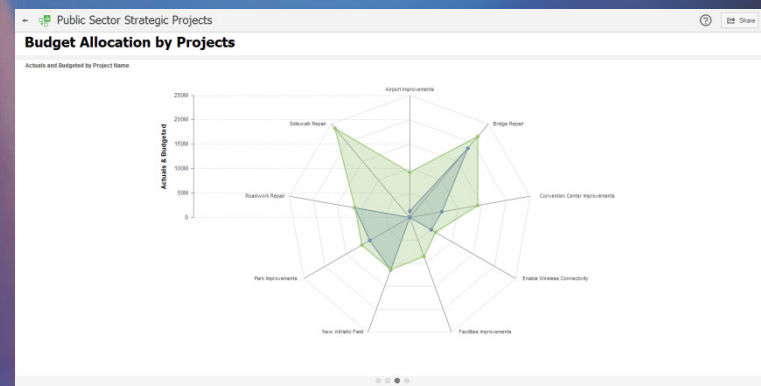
Public Sector Strategic Projects

Share

Budget Allocation by Projects

Actuals and Budgeted by Project Name

250M
200M
150M
100M
50M
0

Actuals & Budgeted

Airport Improvements
Bridge Repair
Convention Center Improvements
Enable Wireless Connectivity
Facilities Improvements
New Athletic Field
Park Improvements
Roadwork Repair
Sidewalk Repair